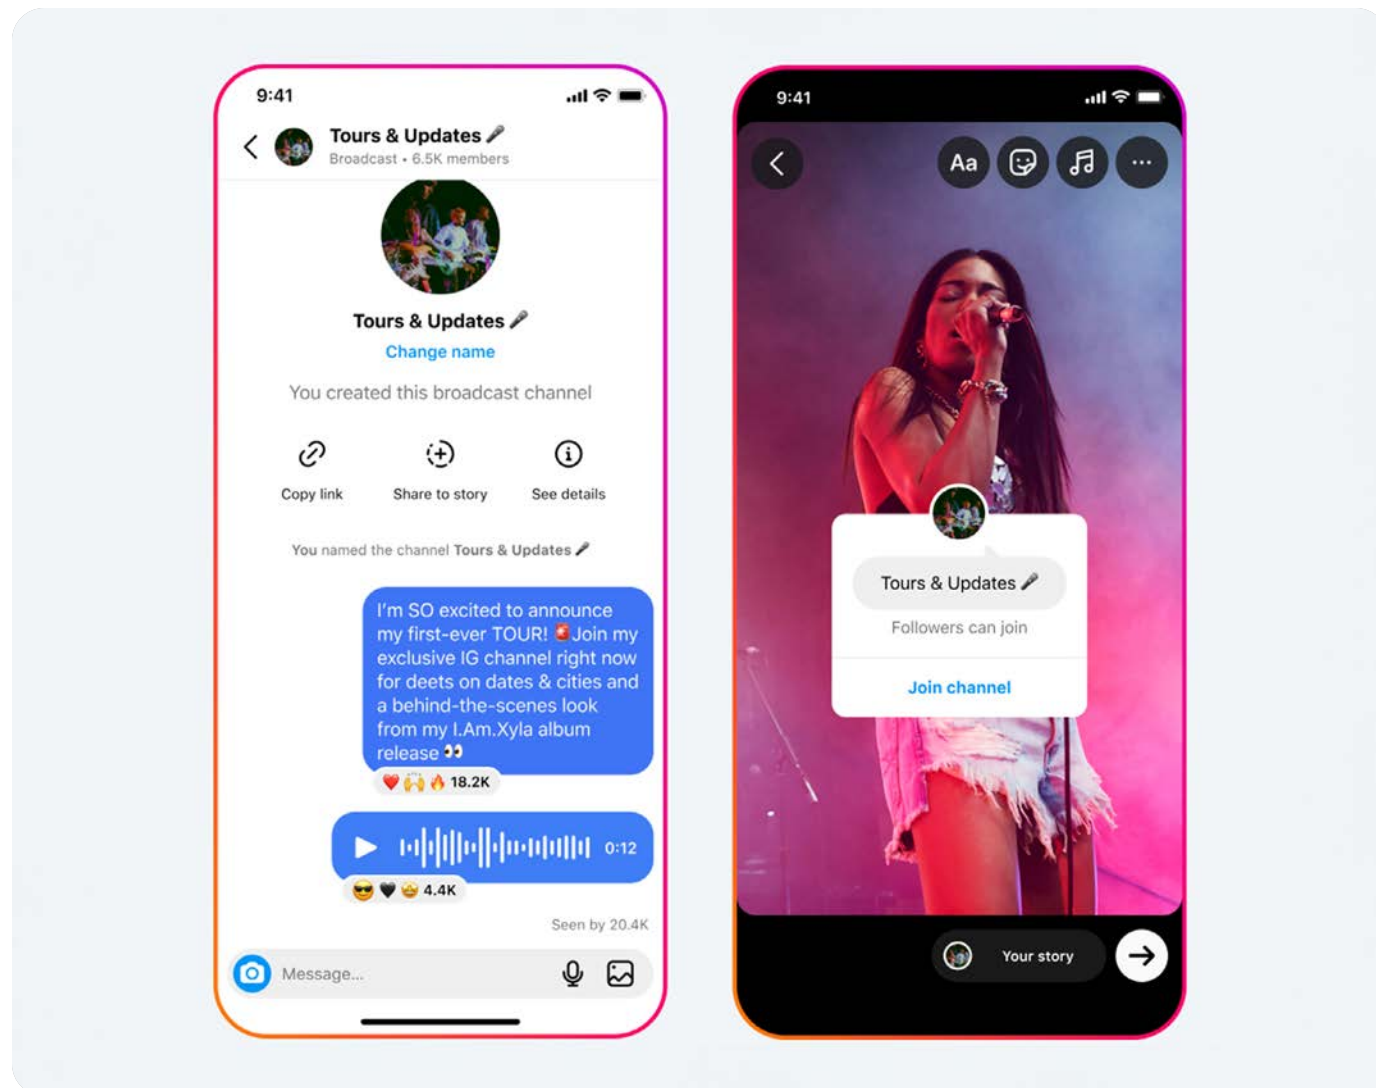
9:41

Tours & Updates 🎤
Broadcast • 6.5K members

Tours & Updates 🎤
Change name

You created this broadcast channel

Copy link
Share to story
See details

You named the channel Tours & Updates 🎤

I'm SO excited to announce my first-ever TOUR! 🚨 Join my exclusive IG channel right now for deets on dates & cities and a behind-the-scenes look from my I.Am.Xyla album release 👀

❤️🙌🔥 18.2K

0:12

😎🖤🤩 4.4K

Seen by 20.4K

Message...

9:41

Aa

Tours & Updates 🎤
Followers can join
Join channel

Your story